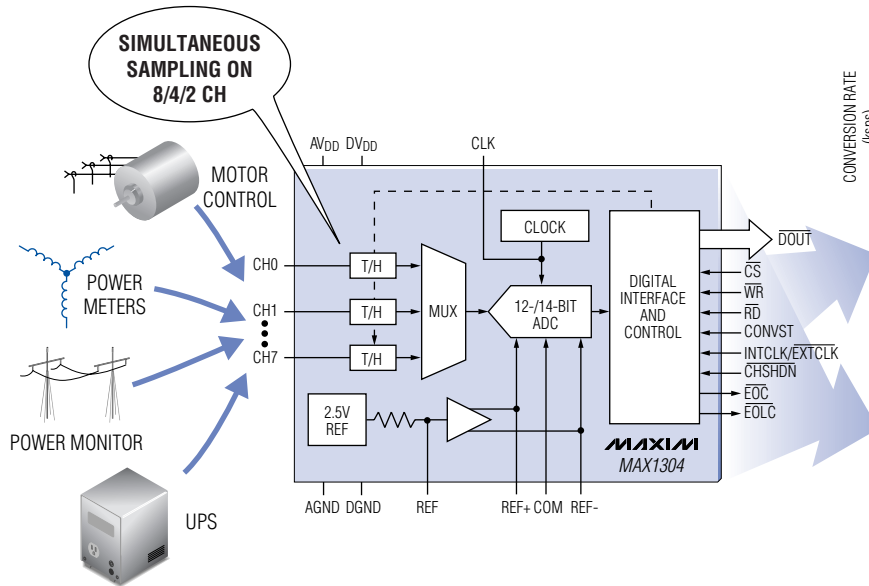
SIMULTANEOUS SAMPLING ON 8/4/2 CH

MOTOR CONTROL

POWER METERS

POWER MONITOR

UPS

$AV_{DD}$ $DV_{DD}$

CLK

CONVERSION RATE (ksps)

CH0

CH1

CH7

T/H

T/H

T/H

MUX

CLOCK

12-/14-BIT ADC

DIGITAL INTERFACE AND CONTROL

$\overline{DOUT}$

$\overline{CS}$

$\overline{WR}$

$\overline{RD}$

CONVST

INTCLK/$\overline{EXTCLK}$

$\overline{CHSHDN}$

$\overline{EOC}$

$\overline{EOLC}$

2.5V REF

MAXIM

MAX1304

AGND DGND

REF

REF+ COM

REF-